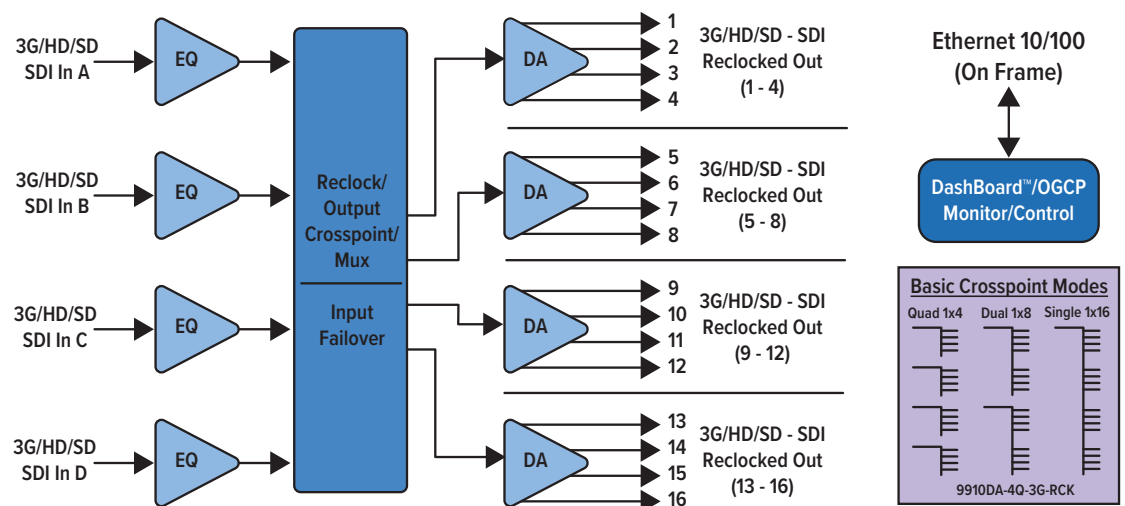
3G/HD/SD
SDI In A

EQ

3G/HD/SD
SDI In B

EQ

3G/HD/SD
SDI In C

EQ

3G/HD/SD
SDI In D

EQ

Reclock/
Output
Crosspoint/
Mux

Input
Failover

DA

1
2
3
4

3G/HD/SD - SDI
Reclocked Out
(1 - 4)

DA

5
6
7
8

3G/HD/SD - SDI
Reclocked Out
(5 - 8)

DA

9
10
11
12

3G/HD/SD - SDI
Reclocked Out
(9 - 12)

DA

13
14
15
16

3G/HD/SD - SDI
Reclocked Out
(13 - 16)

Ethernet 10/100
(On Frame)

DashBoard™/OGCP
Monitor/Control

Basic Crosspoint Modes

Quad 1x4
Dual 1x8
Single 1x16

9910DA-4Q-3G-RCK